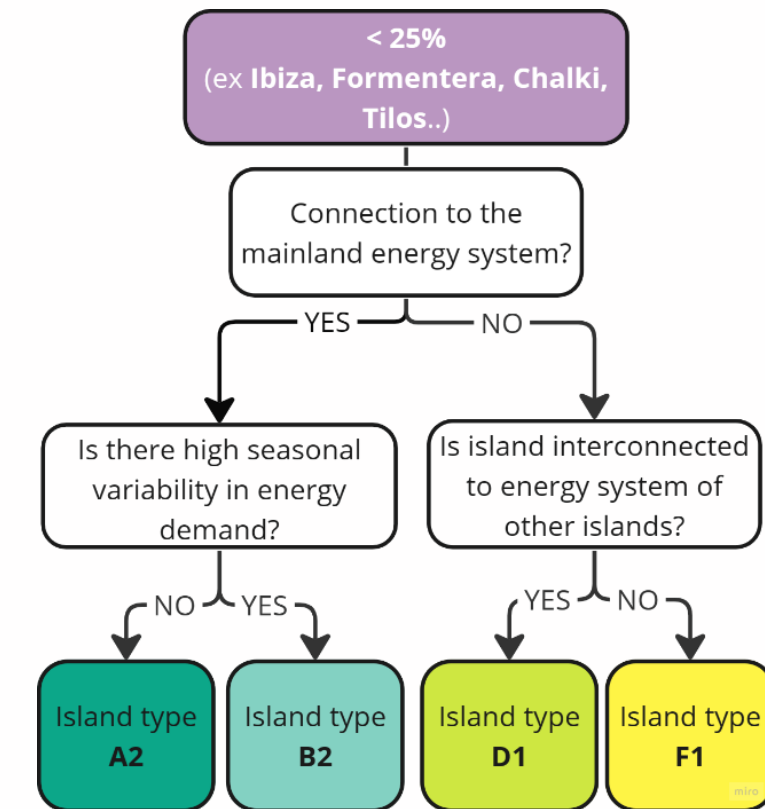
< 25%
(ex Ibiza, Formentera, Chalki, Tilos..)

Connection to the mainland energy system?

YES

NO

Is there high seasonal variability in energy demand?

Is island interconnected to energy system of other islands?

NO

YES

YES

NO

Island type
A2

Island type
B2

Island type
D1

Island type
F1

miro